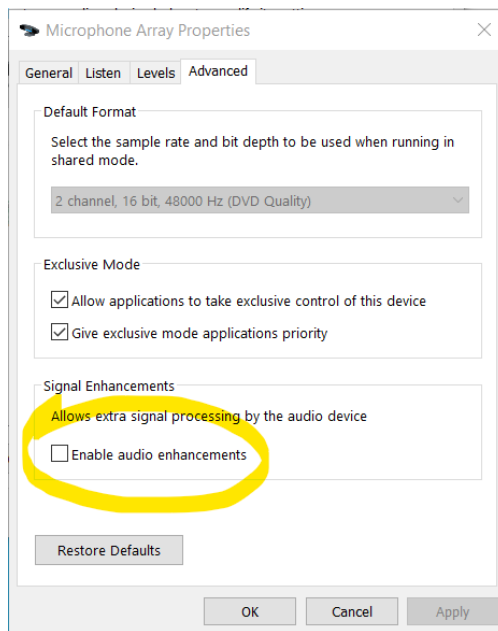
Microphone Array Properties

General | Listen | Levels | Advanced

Default Format

Select the sample rate and bit depth to be used when running in shared mode.

2 channel, 16 bit, 48000 Hz (DVD Quality)

Exclusive Mode

☑ Allow applications to take exclusive control of this device

☑ Give exclusive mode applications priority

Signal Enhancements

Allows extra signal processing by the audio device

☐ Enable audio enhancements

Restore Defaults

OK | Cancel | Apply